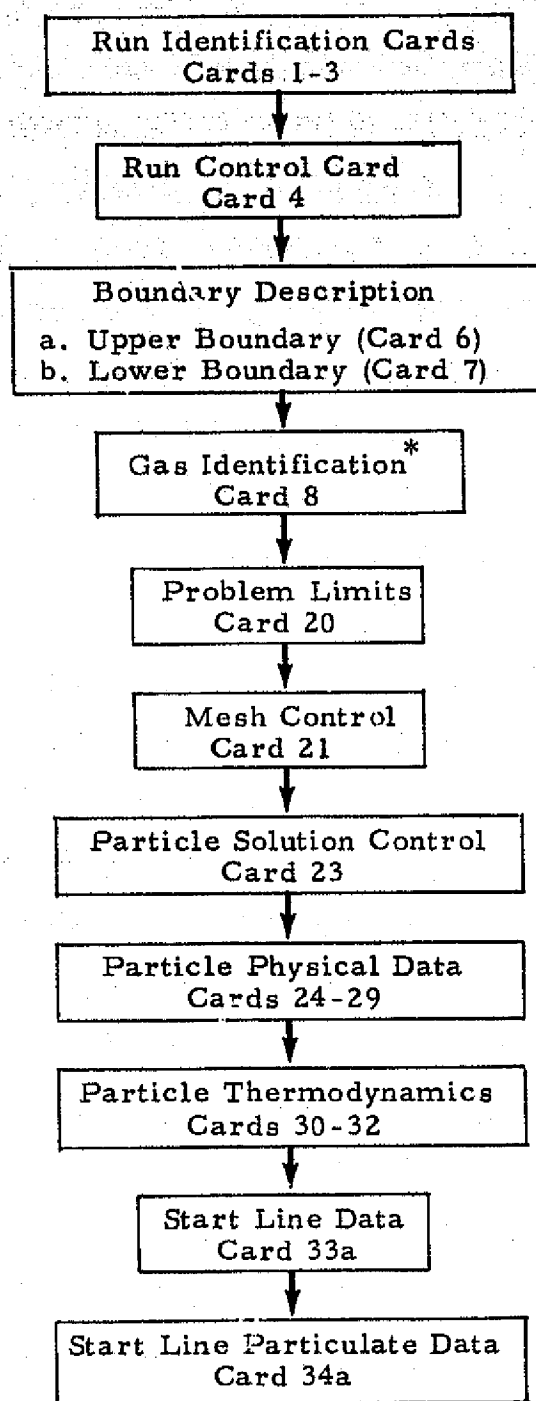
Run Identification Cards
Cards 1-3

Run Control Card
Card 4

Boundary Description
a. Upper Boundary (Card 6)
b. Lower Boundary (Card 7)

Gas Identification*
Card 8

Problem Limits
Card 20

Mesh Control
Card 21

Particle Solution Control
Card 23

Particle Physical Data
Cards 24-29

Particle Thermodynamics
Cards 30-32

Start Line Data
Card 33a

Start Line Particulate Data
Card 34a